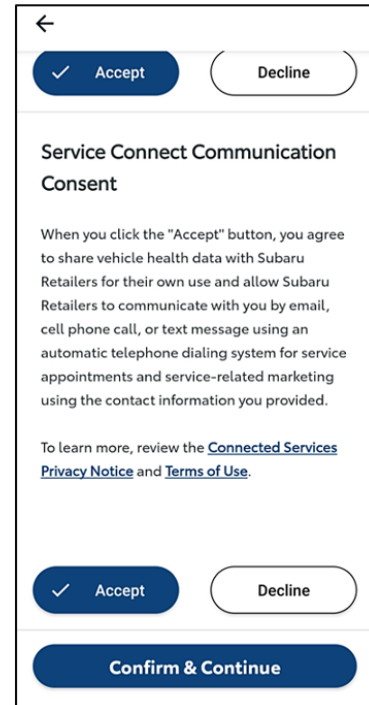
←

✓ Accept

Decline

Service Connect Communication Consent

When you click the "Accept" button, you agree to share vehicle health data with Subaru Retailers for their own use and allow Subaru Retailers to communicate with you by email, cell phone call, or text message using an automatic telephone dialing system for service appointments and service-related marketing using the contact information you provided.

To learn more, review the Connected Services Privacy Notice and Terms of Use.

✓ Accept

Decline

Confirm & Continue